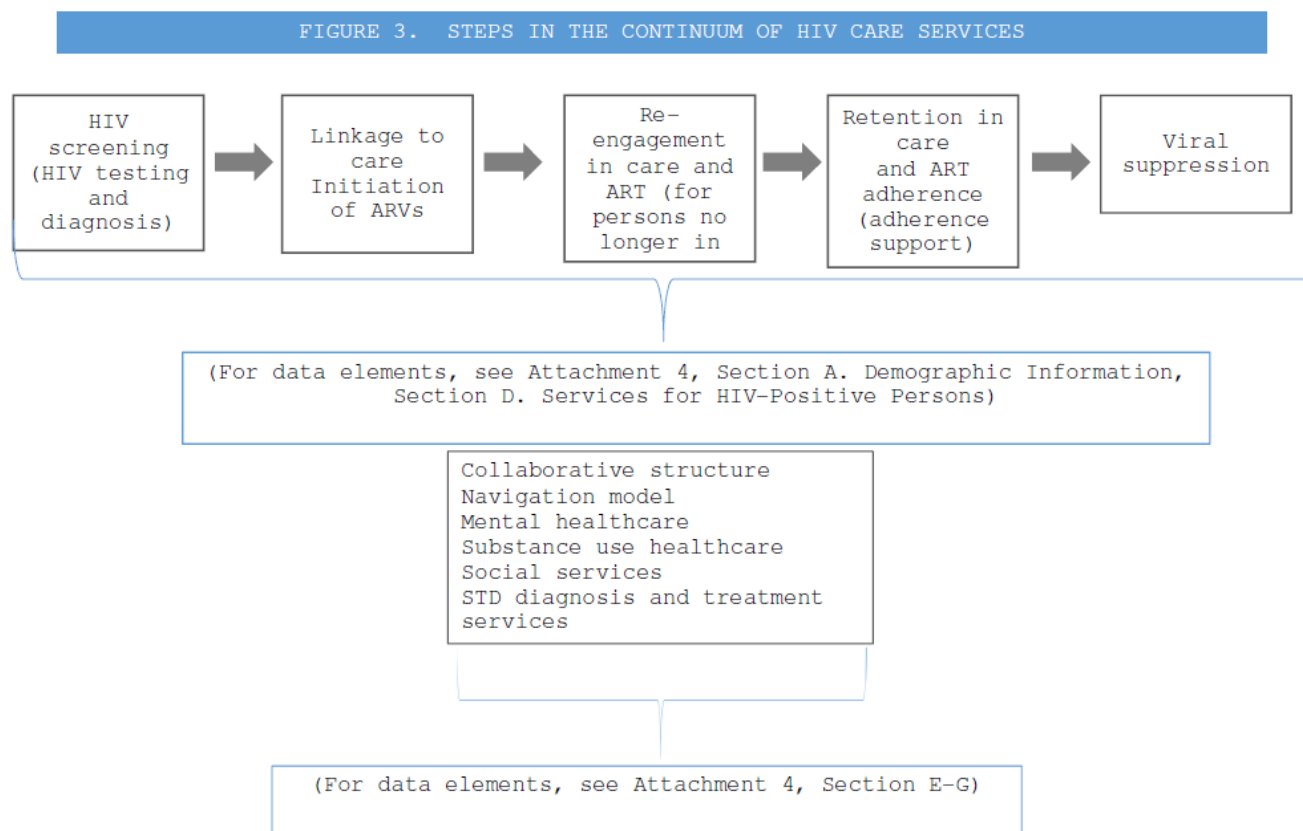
FIGURE 3. STEPS IN THE CONTINUUM OF HIV CARE SERVICES

HIV screening (HIV testing and diagnosis)

Linkage to care Initiation of ARVs

Re-engagement in care and ART (for persons no longer in

Retention in care and ART adherence (adherence support)

Viral suppression

(For data elements, see Attachment 4, Section A. Demographic Information, Section D. Services for HIV-Positive Persons)

Collaborative structure
Navigation model
Mental healthcare
Substance use healthcare
Social services
STD diagnosis and treatment services

(For data elements, see Attachment 4, Section E-G)